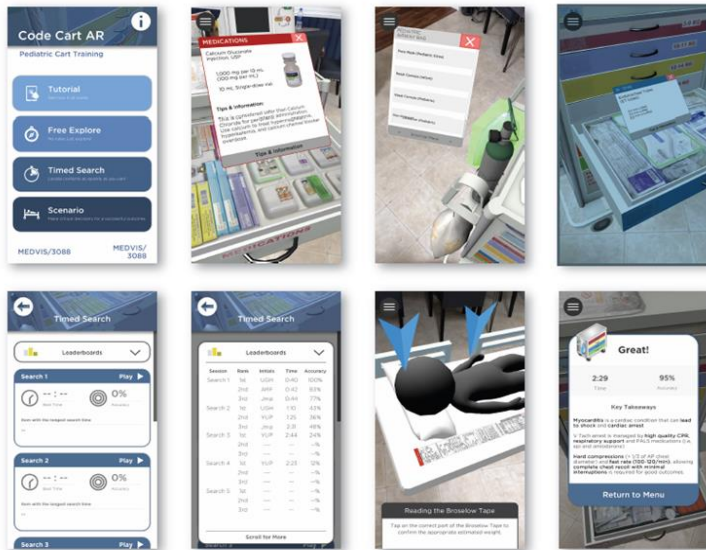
Code Cart AR

Pediatric Cart Training

Tutorial

Free Explore

Timed Search

Scenario

MEDVIS/3088

MEDVIS/3088

MEDICATIONS

Calcium Gluconate Injection, USP

1,000 mg per 10 mL (100 mg per mL)

10 mL Single-dose vial

Tips & Information

Tips & Information

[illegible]

Timed Search

Leaderboards

Search 1

Play

0%

Search 2

Play

0%

Search 3

Play

Timed Search

Leaderboards

| Session | Rank | Initials | Time | Accuracy |
|---|---|---|---|---|
| Search 1 | 1st | UGH | 0:40 | 100% |
| | 2nd | AMF | 0:42 | 83% |
| | 3rd | JMA | 0:44 | 77% |
| Search 2 | 1st | UGH | 1:10 | 43% |
| | 2nd | YUP | 1:26 | 36% |
| | 3rd | JMA | 1:29 | 28% |
| Search 3 | 1st | YUP | 2:44 | 24% |
| | 2nd | --- | --- | ---% |
| | 3rd | --- | --- | ---% |
| Search 4 | 1st | YUP | 2:23 | 12% |
| | 2nd | --- | --- | ---% |
| | 3rd | --- | --- | ---% |
| Search 5 | 1st | --- | --- | ---% |
| | 2nd | --- | --- | ---% |
| | 3rd | --- | --- | ---% |

Scroll for More

Reading the Broselow Tape

Tap on the correct part of the Broselow Tape to confirm the appropriate estimated weight.

Great!

2:29
Time

95%
Accuracy

Key Takeaways

Myocarditis is a cardiac condition that can lead to shock and cardiac arrest

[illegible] is managed by high quality CPR, respiratory support and PALS medications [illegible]

Hard compressions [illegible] and fast rate (100-120/min), allowing complete chest recoil with minimal interruptions is required for good outcomes.

Return to Menu